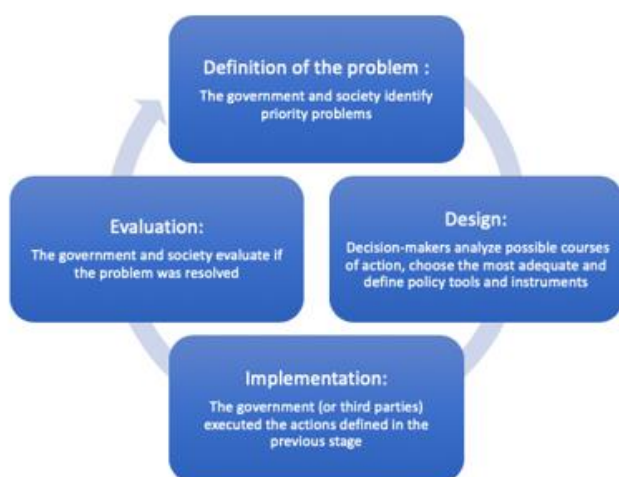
Definition of the problem :
The government and society identify priority problems

Design:
Decision-makers analyze possible courses of action, choose the most adequate and define policy tools and instruments

Implementation:
The government (or third parties) executed the actions defined in the previous stage

Evaluation:
The government and society evaluate if the problem was resolved